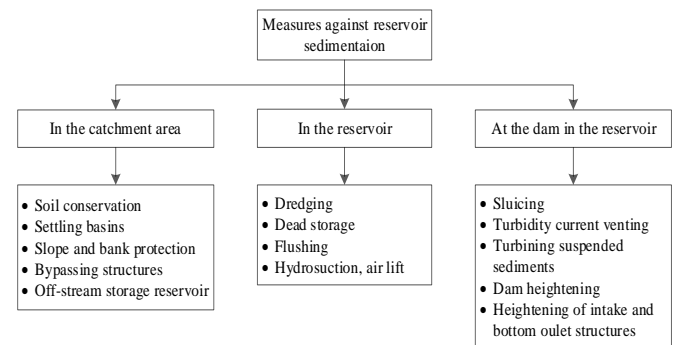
Measures against reservoir sedimentaion

In the catchment area

In the reservoir

At the dam in the reservoir

- Soil conservation
- Settling basins
- Slope and bank protection
- Bypassing structures
- Off-stream storage reservoir

- Dredging
- Dead storage
- Flushing
- Hydrosuction, air lift

- Sluicing
- Turbidity current venting
- Turbining suspended sediments
- Dam heightening
- Heightening of intake and bottom oulet structures